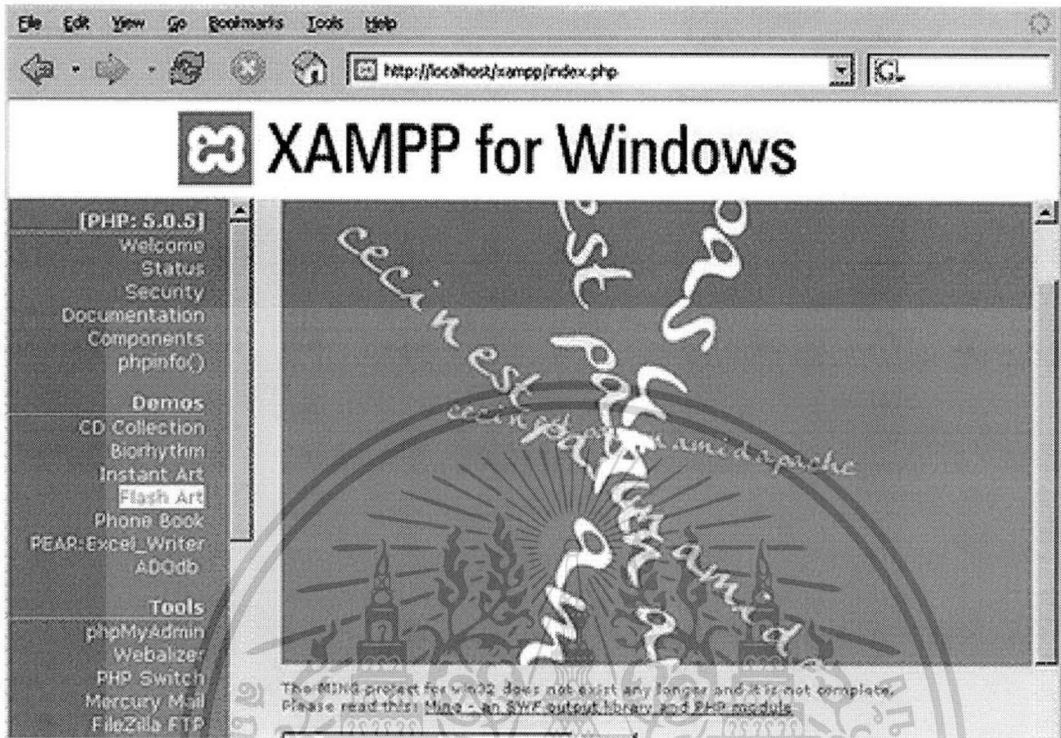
File Edit View Go Bookmarks Tools Help

http://localhost/xampp/index.php

G

XAMPP for Windows

[PHP: 5.0.5]
Welcome
Status
Security
Documentation
Components
phpinfo()

Demos
CD Collection
Biorhythm
Instant Art
Flash Art
Phone Book
PEAR:Excel_Writer
ADOdb

Tools
phpMyAdmin
Webalizer
PHP Switch
Mercury Mail
FileZilla FTP

ceci n est pas un ami d apache

The MING project for win32 does not exist any longer and it is not complete. Please read this: Ming - an SWF output library and PHP module